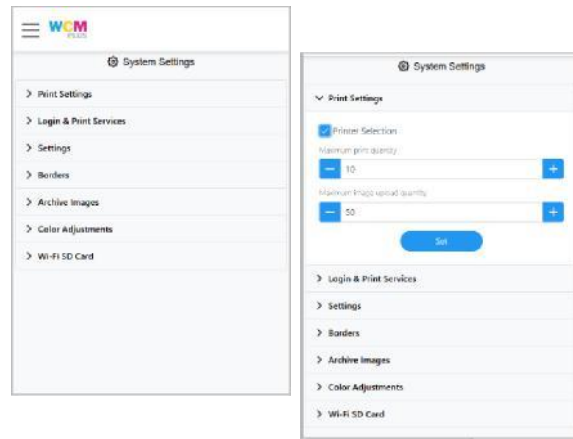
WCM PLUS

System Settings

> Print Settings
> Login & Print Services
> Settings
> Borders
> Archive Images
> Color Adjustments
> Wi-Fi SD Card

System Settings

Print Settings

Printer Selection

Maximum print quantity

10

Maximum image upload quantity

50

Set

> Login & Print Services
> Settings
> Borders
> Archive Images
> Color Adjustments
> Wi-Fi SD Card